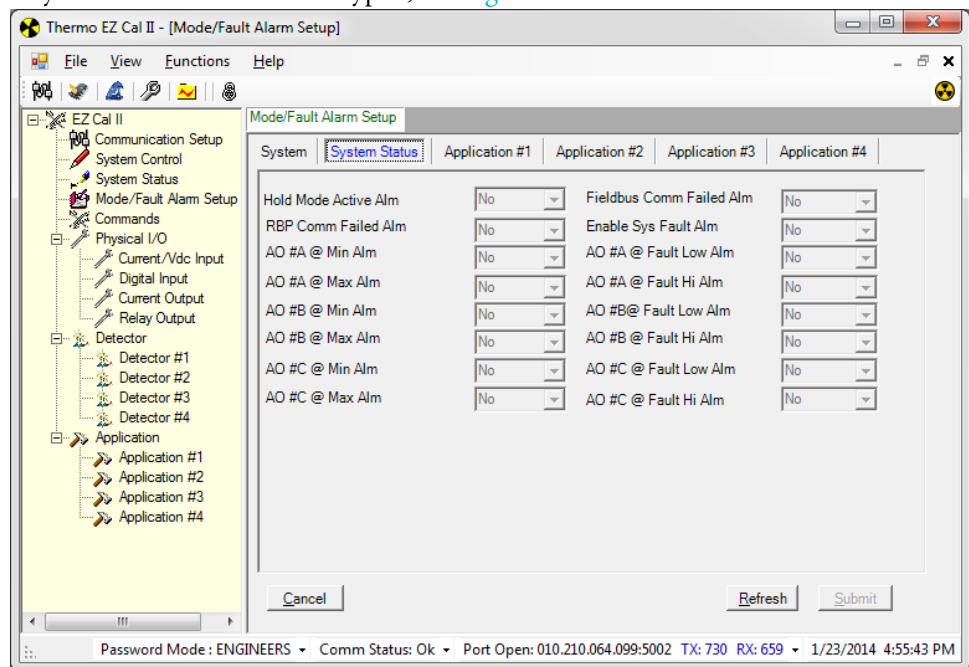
Thermo EZ Cal II - [Mode/Fault Alarm Setup]

File View Functions Help

EZ Cal II
Communication Setup
System Control
System Status
Mode/Fault Alarm Setup
Commands
Physical I/O
Current/Vdc Input
Digital Input
Current Output
Relay Output
Detector
Detector #1
Detector #2
Detector #3
Detector #4
Application
Application #1
Application #2
Application #3
Application #4

Mode/Fault Alarm Setup

System | System Status | Application #1 | Application #2 | Application #3 | Application #4

Hold Mode Active Alm No
RBP Comm Failed Alm No
AO #A @ Min Alm No
AO #A @ Max Alm No
AO #B @ Min Alm No
AO #B @ Max Alm No
AO #C @ Min Alm No
AO #C @ Max Alm No

Fieldbus Comm Failed Alm No
Enable Sys Fault Alm No
AO #A @ Fault Low Alm No
AO #A @ Fault Hi Alm No
AO #B@ Fault Low Alm No
AO #B @ Fault Hi Alm No
AO #C @ Fault Low Alm No
AO #C @ Fault Hi Alm No

Cancel
Refresh
Submit

Password Mode : ENGINEERS Comm Status: Ok Port Open: 010.210.064.099:5002 TX: 730 RX: 659 1/23/2014 4:55:43 PM